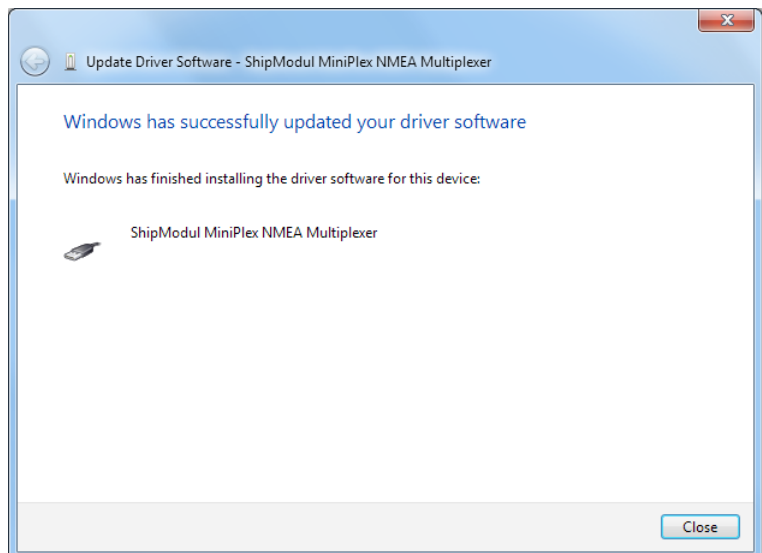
Update Driver Software - ShipModul MiniPlex NMEA Multiplexer

Windows has successfully updated your driver software

Windows has finished installing the driver software for this device:

ShipModul MiniPlex NMEA Multiplexer

Close